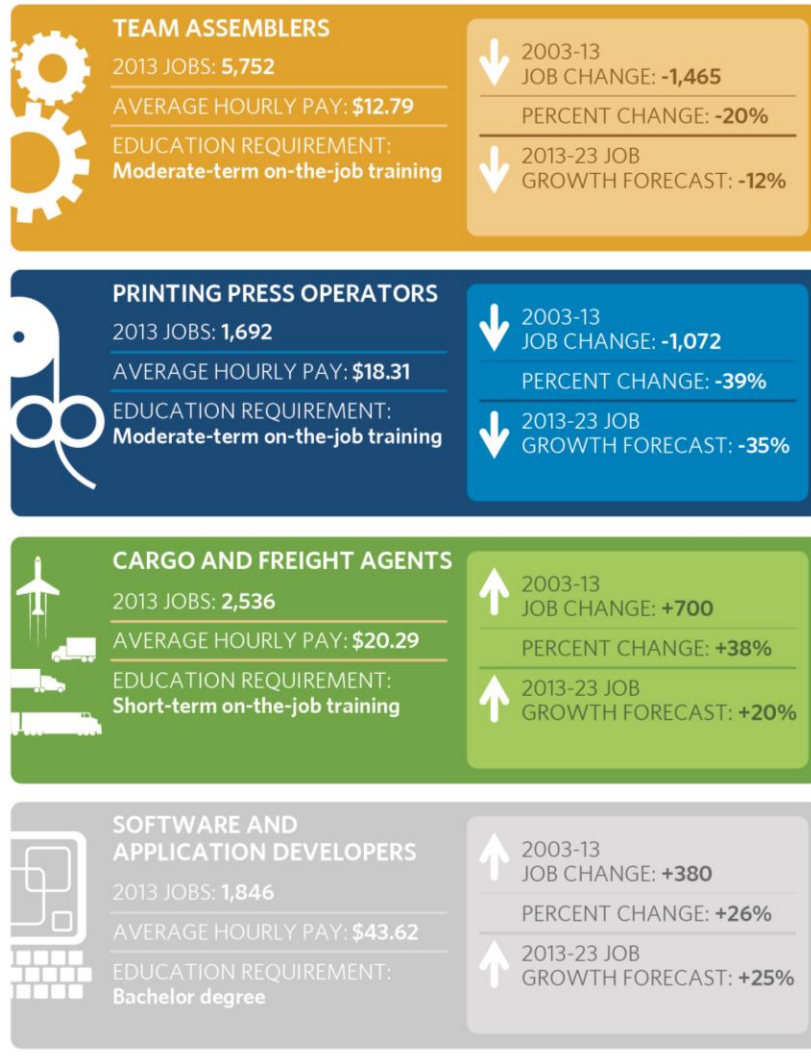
TEAM ASSEMBLERS

2013 JOBS: 5,752

AVERAGE HOURLY PAY: $12.79

EDUCATION REQUIREMENT: Moderate-term on-the-job training

2003-13 JOB CHANGE: -1,465

PERCENT CHANGE: -20%

2013-23 JOB GROWTH FORECAST: -12%

PRINTING PRESS OPERATORS

2013 JOBS: 1,692

AVERAGE HOURLY PAY: $18.31

EDUCATION REQUIREMENT: Moderate-term on-the-job training

2003-13 JOB CHANGE: -1,072

PERCENT CHANGE: -39%

2013-23 JOB GROWTH FORECAST: -35%

CARGO AND FREIGHT AGENTS

2013 JOBS: 2,536

AVERAGE HOURLY PAY: $20.29

EDUCATION REQUIREMENT: Short-term on-the-job training

2003-13 JOB CHANGE: +700

PERCENT CHANGE: +38%

2013-23 JOB GROWTH FORECAST: +20%

SOFTWARE AND APPLICATION DEVELOPERS

2013 JOBS: 1,846

AVERAGE HOURLY PAY: $43.62

EDUCATION REQUIREMENT: Bachelor degree

2003-13 JOB CHANGE: +380

PERCENT CHANGE: +26%

2013-23 JOB GROWTH FORECAST: +25%